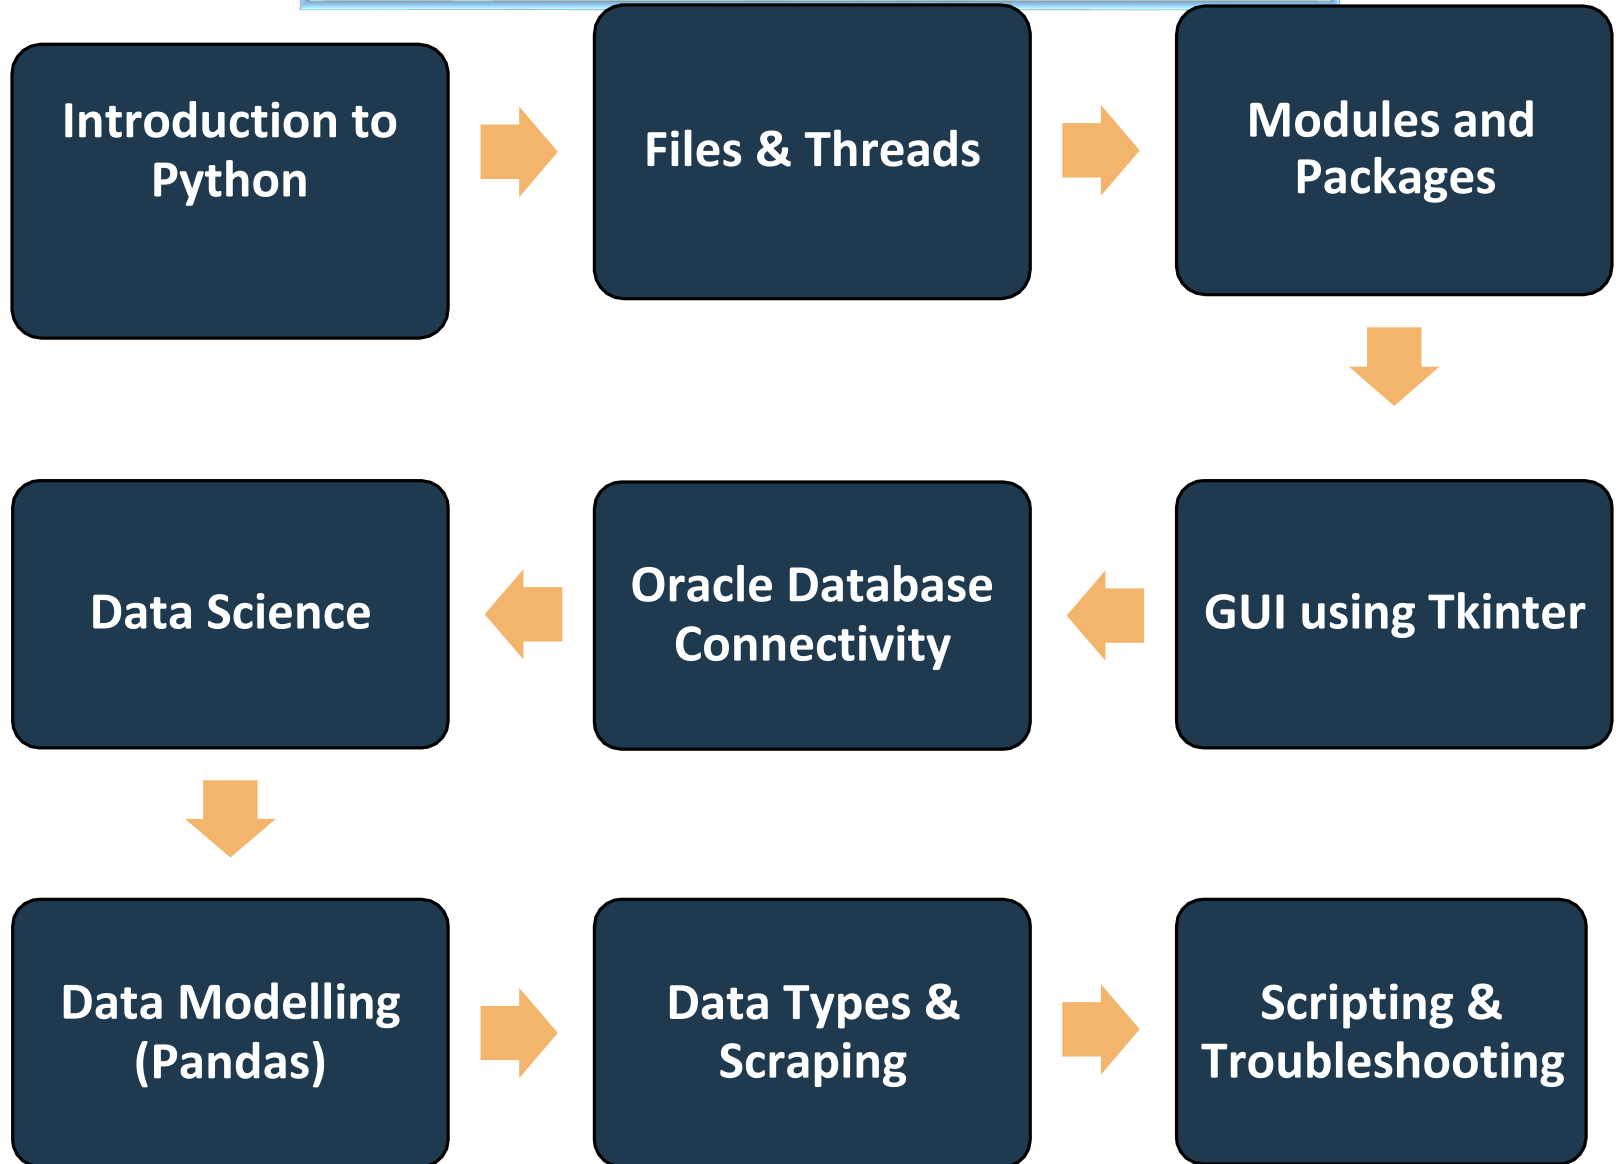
Introduction to Python

Files & Threads

Modules and Packages

GUI using Tkinter

Oracle Database Connectivity

Data Science

Data Modelling (Pandas)

Data Types & Scraping

Scripting & Troubleshooting